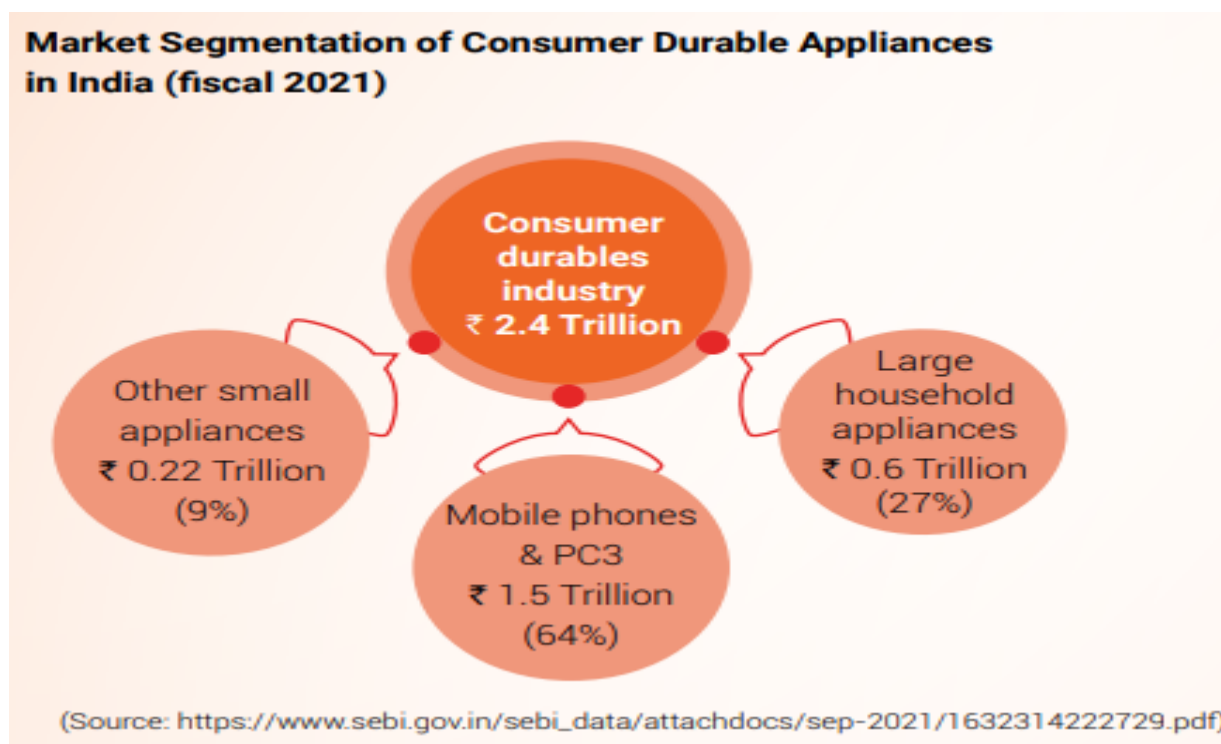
Market Segmentation of Consumer Durable Appliances in India (fiscal 2021)

Consumer durables industry ₹ 2.4 Trillion

Other small appliances ₹ 0.22 Trillion (9%)

Mobile phones & PC3 ₹ 1.5 Trillion (64%)

Large household appliances ₹ 0.6 Trillion (27%)

(Source: https://www.sebi.gov.in/sebi_data/attachdocs/sep-2021/1632314222729.pdf)